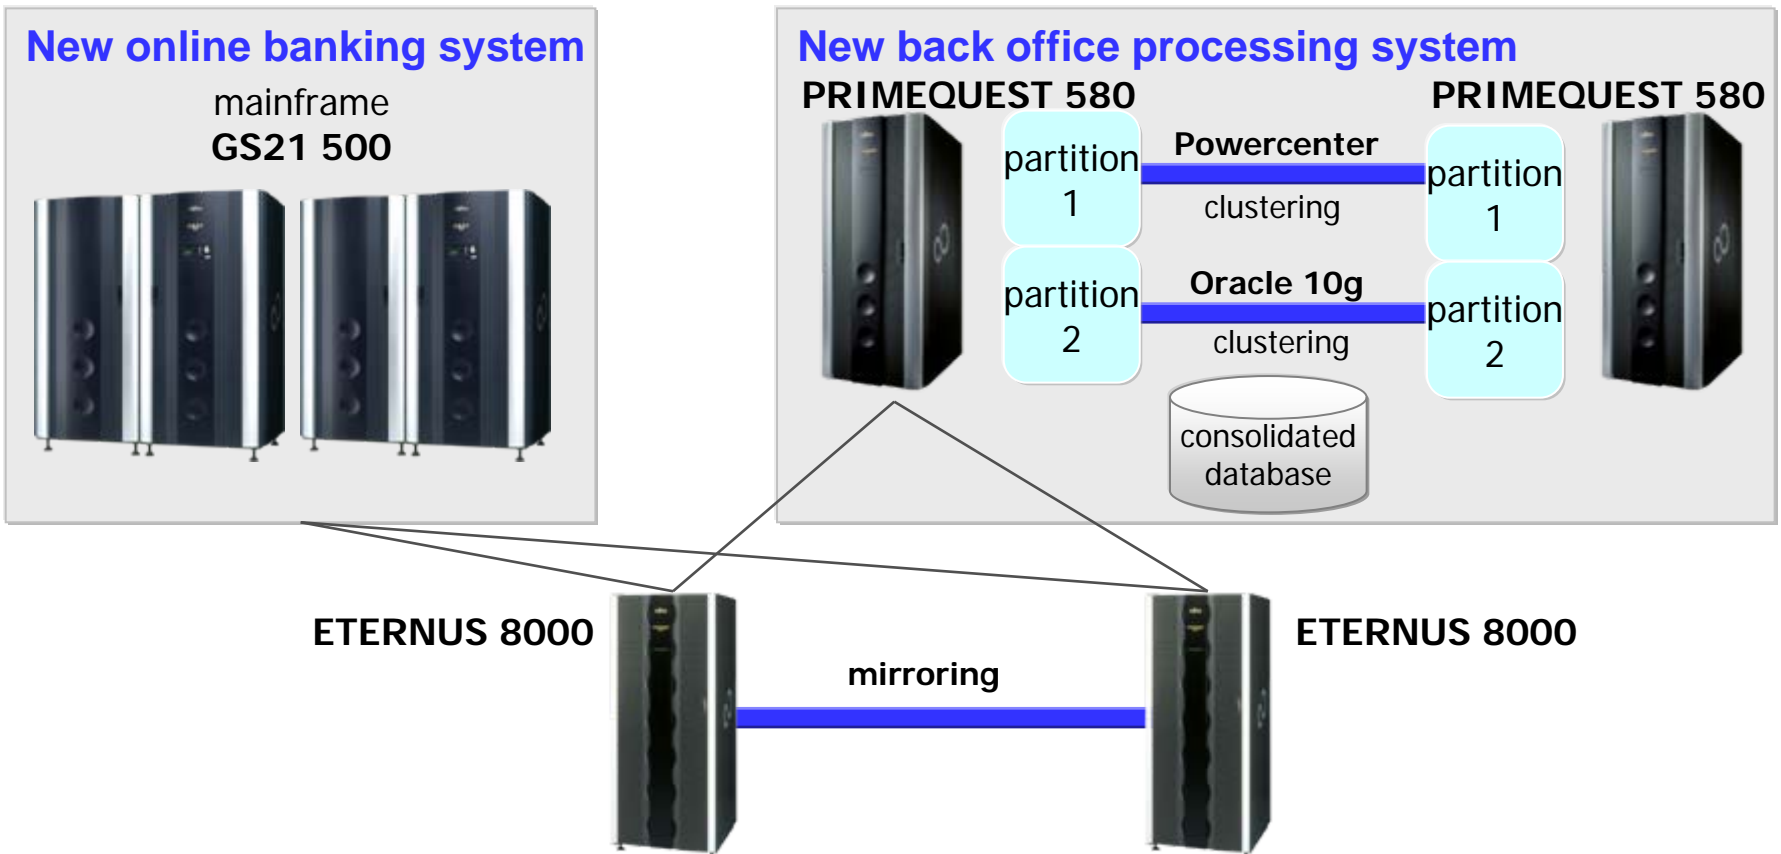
New online banking system

mainframe
GS21 500

New back office processing system

PRIMEQUEST 580

PRIMEQUEST 580

partition 1

Powercenter

clustering

partition 1

partition 2

Oracle 10g

clustering

partition 2

consolidated database

ETERNUS 8000

mirroring

ETERNUS 8000